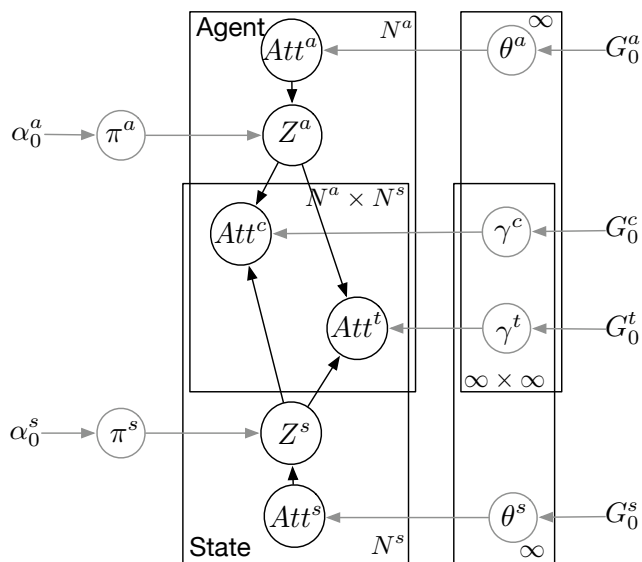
Agent
$N^a$
$\infty$
$Att^a$
$\theta^a$
$G_0^a$
$\alpha_0^a$
$\pi^a$
$Z^a$
$N^a \times N^s$
$Att^c$
$\gamma^c$
$G_0^c$
$Att^t$
$\gamma^t$
$G_0^t$
$\infty \times \infty$
$\alpha_0^s$
$\pi^s$
$Z^s$
$Att^s$
$\theta^s$
$G_0^s$
State
$N^s$
$\infty$